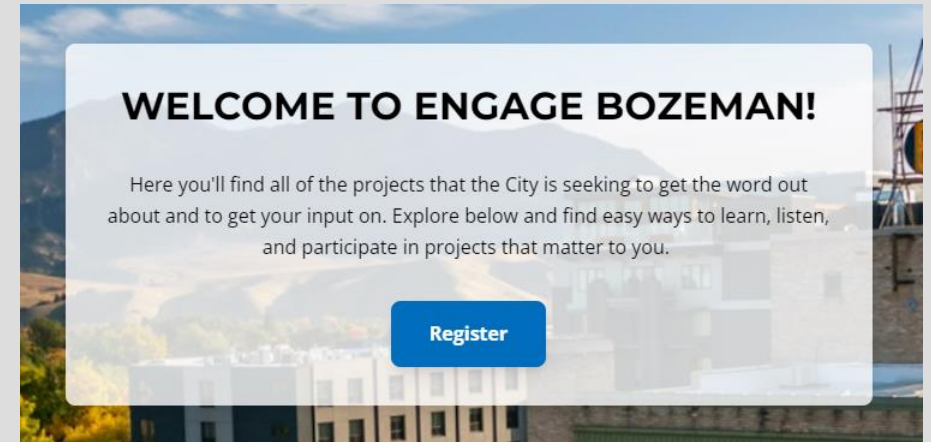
WELCOME TO ENGAGE BOZEMAN!

Here you'll find all of the projects that the City is seeking to get the word out about and to get your input on. Explore below and find easy ways to learn, listen, and participate in projects that matter to you.

Register